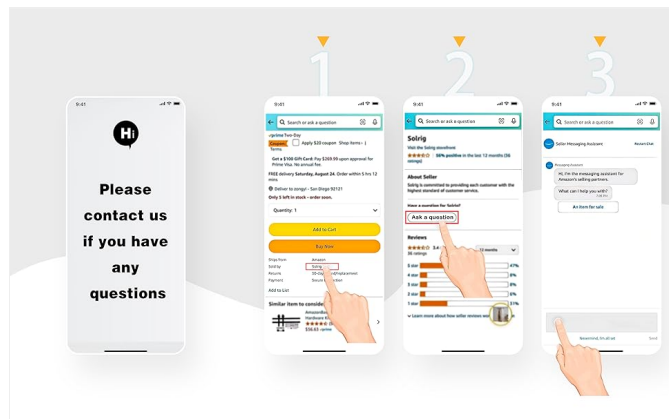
9:41

Hi

Please contact us if you have any questions

1

9:41

Search or ask a question

√prime Two-Day

Coupon: Apply $20 coupon Shop items | Terms

Get a $100 Gift Card: Pay $369.99 upon approval for Prime Visa. No annual fee.

FREE delivery Saturday, August 24. Order within 5 hrs 12 mins.

Deliver to zongyi - San Diego 92121

Only 1 left in stock - order soon.

Quantity: 1

Add to Cart

Buy Now

Ships from Amazon

Sold by Solrig

Returns 30-day refund/replacement

Payment Secure transaction

Add to List

Similar item to consider

2

9:41

Search or ask a question

Solrig

Visit the Solrig storefront

98% positive in the last 12 months (36 ratings)

About Seller

Solrig is committed to providing each customer with the highest standard of customer service.

Have a question for Solrig?

Ask a question

Reviews

3.4 12 months

36 ratings

5 star 47%

4 star 8%

3 star 8%

2 star 8%

1 star 31%

Learn more about how seller reviews work

3

9:41

Search or ask a question

Seller Messaging Assistant

Messaging Assistant

Hi, I'm the messaging assistant for Amazon's selling partners.

What can I help you with?

An item for sale

Send